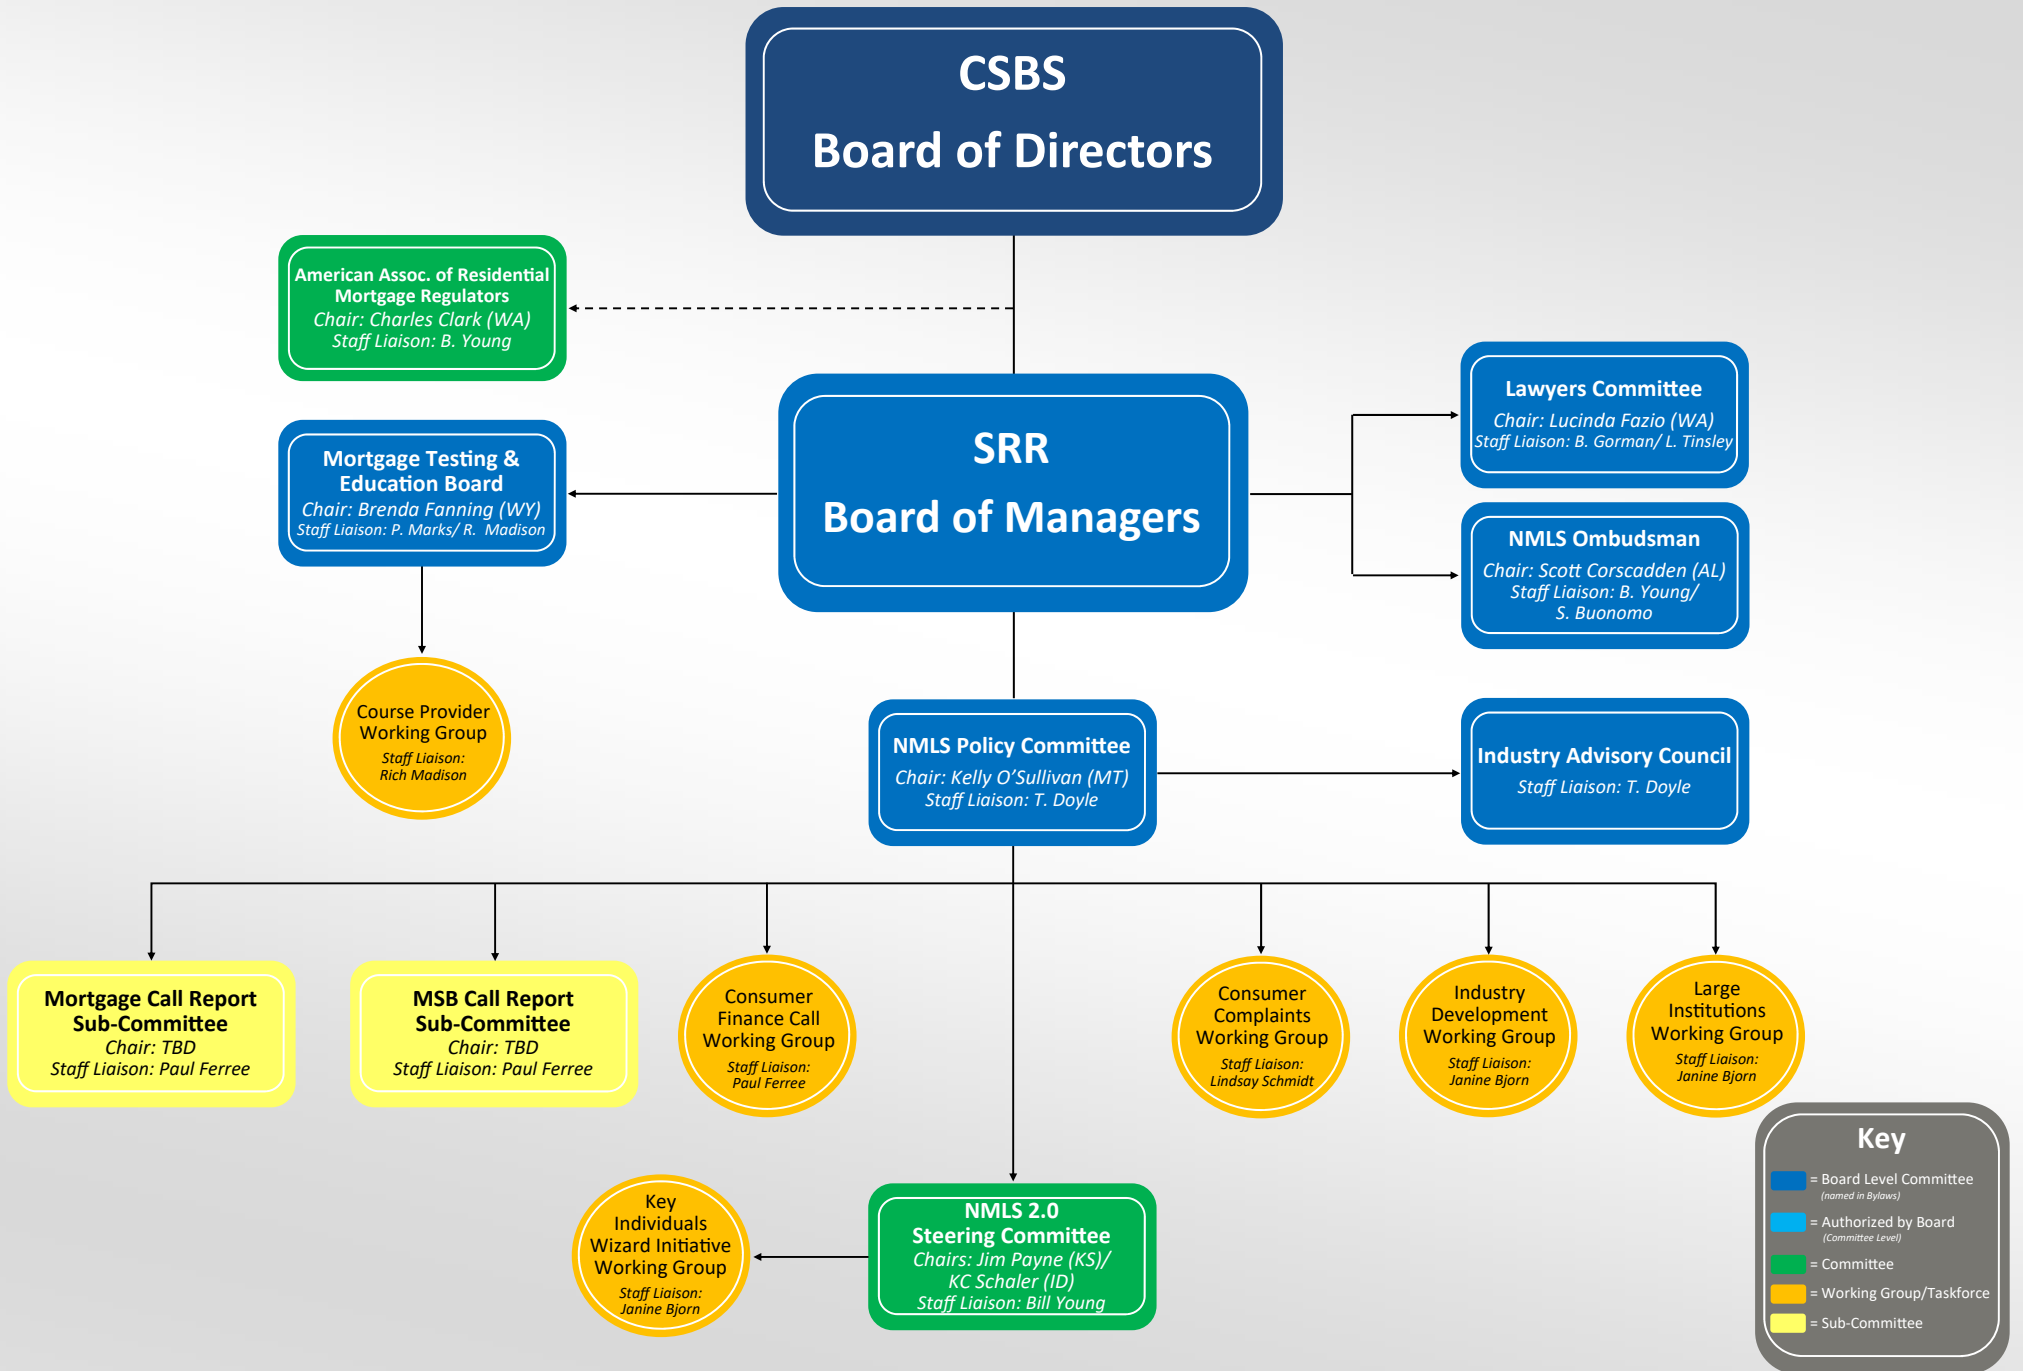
CSBS
Board of Directors

American Assoc. of Residential Mortgage Regulators
Chair: Charles Clark (WA)
Staff Liaison: B. Young

Mortgage Testing & Education Board
Chair: Brenda Fanning (WY)
Staff Liaison: P. Marks/ R. Madison

SRR
Board of Managers

Lawyers Committee
Chair: Lucinda Fazio (WA)
Staff Liaison: B. Gorman/ L. Tinsley

NMLS Ombudsman
Chair: Scott Corscadden (AL)
Staff Liaison: B. Young/ S. Buonomo

Course Provider Working Group
Staff Liaison: Rich Madison

NMLS Policy Committee
Chair: Kelly O'Sullivan (MT)
Staff Liaison: T. Doyle

Industry Advisory Council
Staff Liaison: T. Doyle

Mortgage Call Report Sub-Committee
Chair: TBD
Staff Liaison: Paul Ferree

MSB Call Report Sub-Committee
Chair: TBD
Staff Liaison: Paul Ferree

Consumer Finance Call Working Group
Staff Liaison: Paul Ferree

Consumer Complaints Working Group
Staff Liaison: Lindsay Schmidt

Industry Development Working Group
Staff Liaison: Janine Bjorn

Large Institutions Working Group
Staff Liaison: Janine Bjorn

Key Individuals Wizard Initiative Working Group
Staff Liaison: Janine Bjorn

NMLS 2.0
Steering Committee
Chairs: Jim Payne (KS)/ KC Schaler (ID)
Staff Liaison: Bill Young

Key
= Board Level Committee (named in Bylaws)
= Authorized by Board (Committee Level)
= Committee
= Working Group/Taskforce
= Sub-Committee